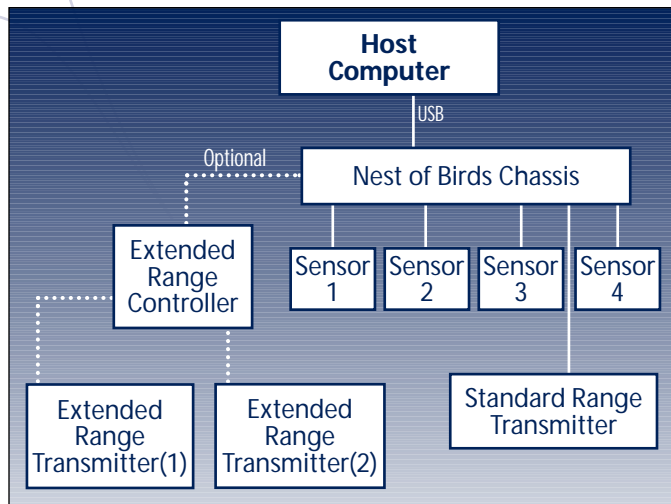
Host Computer

USB

Optional

Nest of Birds Chassis

Extended Range Controller

Sensor 1

Sensor 2

Sensor 3

Sensor 4

Standard Range Transmitter

Extended Range Transmitter(1)

Extended Range Transmitter(2)